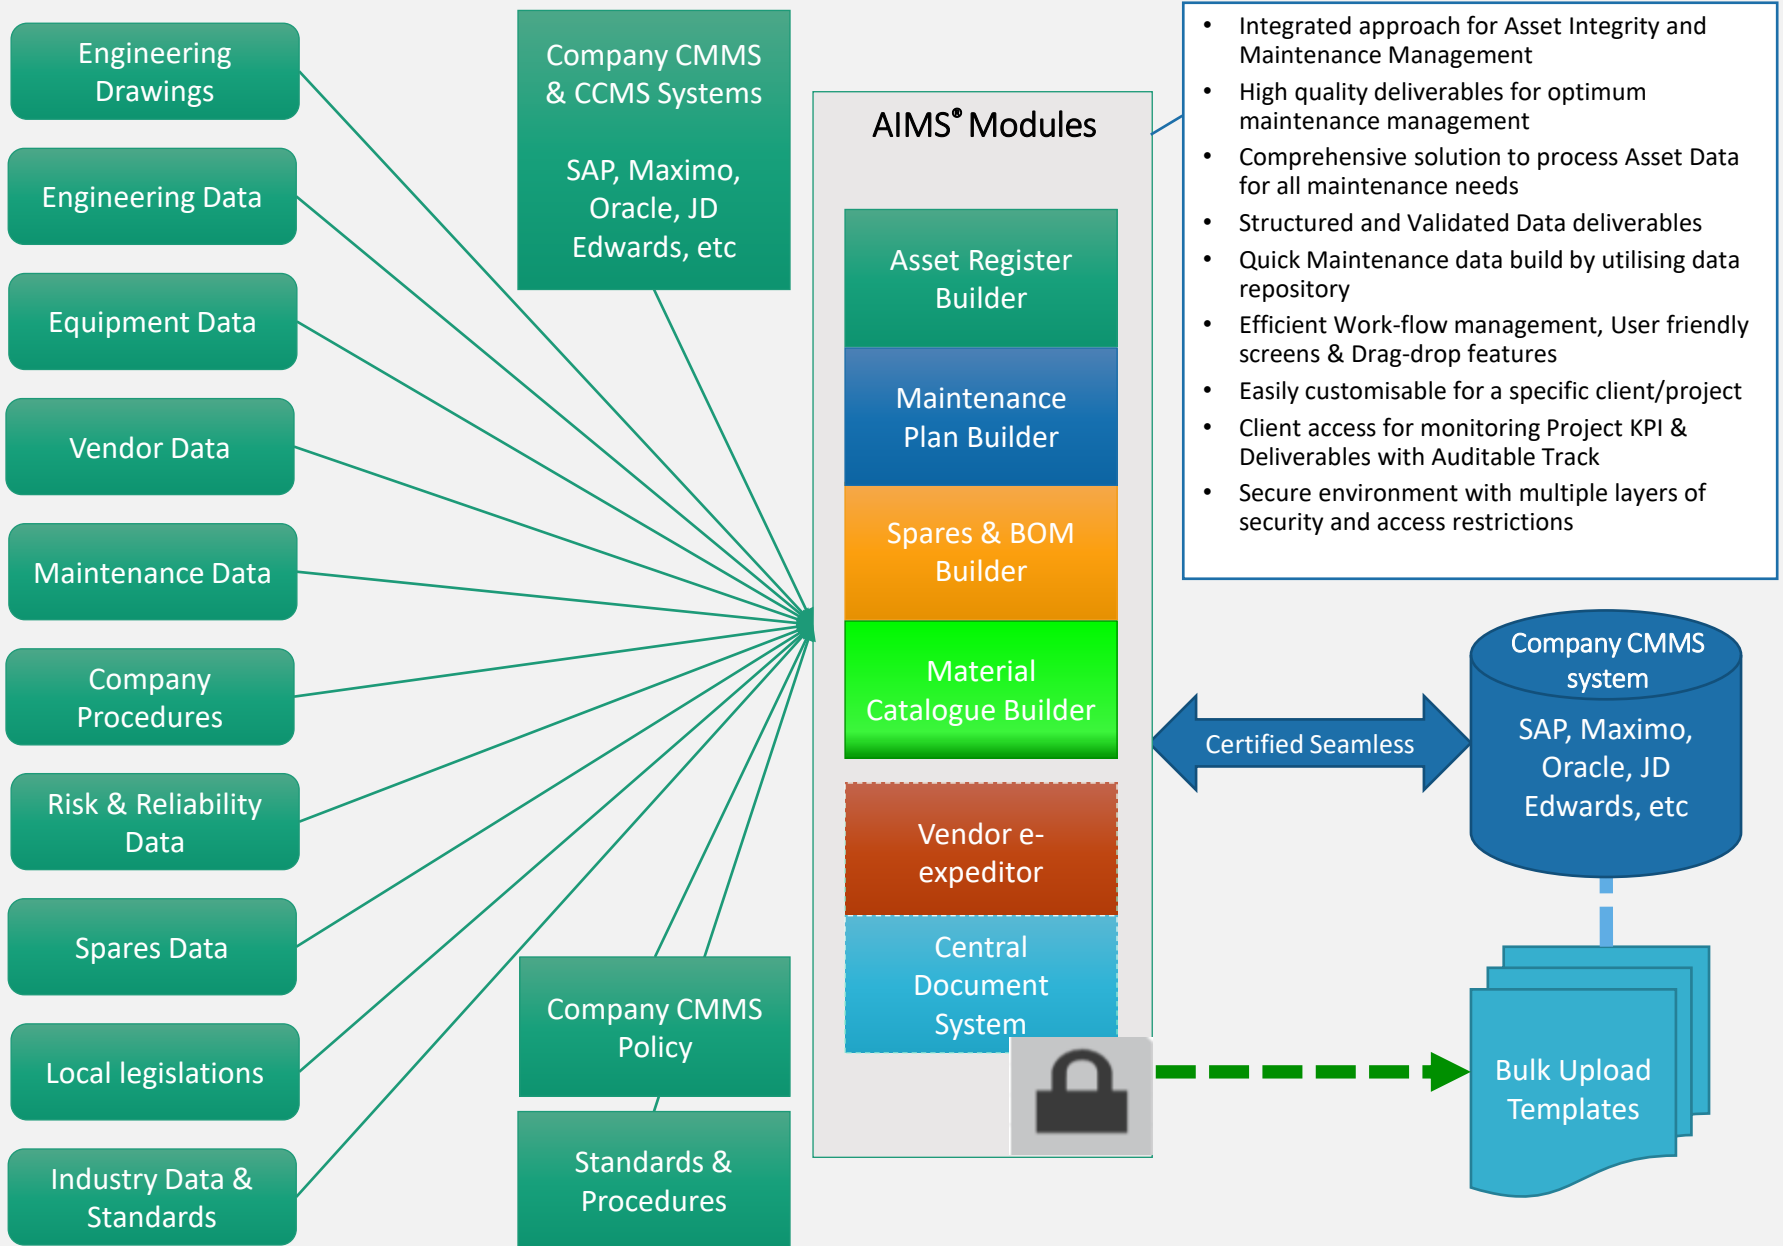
Engineering Drawings

Engineering Data

Equipment Data

Vendor Data

Maintenance Data

Company Procedures

Risk & Reliability Data

Spares Data

Local legislations

Industry Data & Standards

Company CMMS & CCMS Systems

SAP, Maximo, Oracle, JD Edwards, etc

Company CMMS Policy

Standards & Procedures

AIMS® Modules

Asset Register Builder

Maintenance Plan Builder

Spares & BOM Builder

Material Catalogue Builder

Vendor e-expeditor

Central Document System

- Integrated approach for Asset Integrity and Maintenance Management
- High quality deliverables for optimum maintenance management
- Comprehensive solution to process Asset Data for all maintenance needs
- Structured and Validated Data deliverables
- Quick Maintenance data build by utilising data repository
- Efficient Work-flow management, User friendly screens & Drag-drop features
- Easily customisable for a specific client/project
- Client access for monitoring Project KPI & Deliverables with Auditable Track
- Secure environment with multiple layers of security and access restrictions

Certified Seamless

Company CMMS system

SAP, Maximo, Oracle, JD Edwards, etc

Bulk Upload Templates